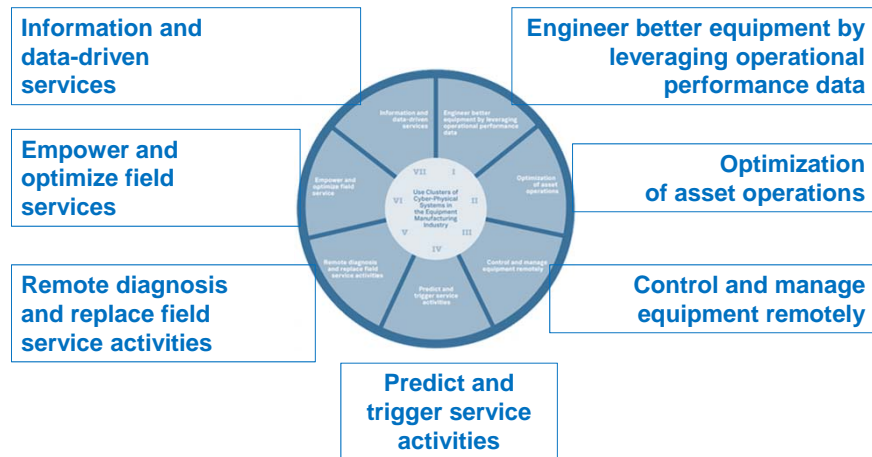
Information and data-driven services

Engineer better equipment by leveraging operational performance data

Empower and optimize field services

Optimization of asset operations

Remote diagnosis and replace field service activities

Control and manage equipment remotely

Predict and trigger service activities

Information and data-driven services

Engineer better equipment by leveraging operational performance data

Optimization of asset operations

Control and manage equipment remotely

Predict and trigger service activities

Remote diagnosis and replace field service activities

Empower and optimize field service

VII I II III IV V VI

Use Clusters of Cyber-Physical Systems in the Equipment Manufacturing Industry